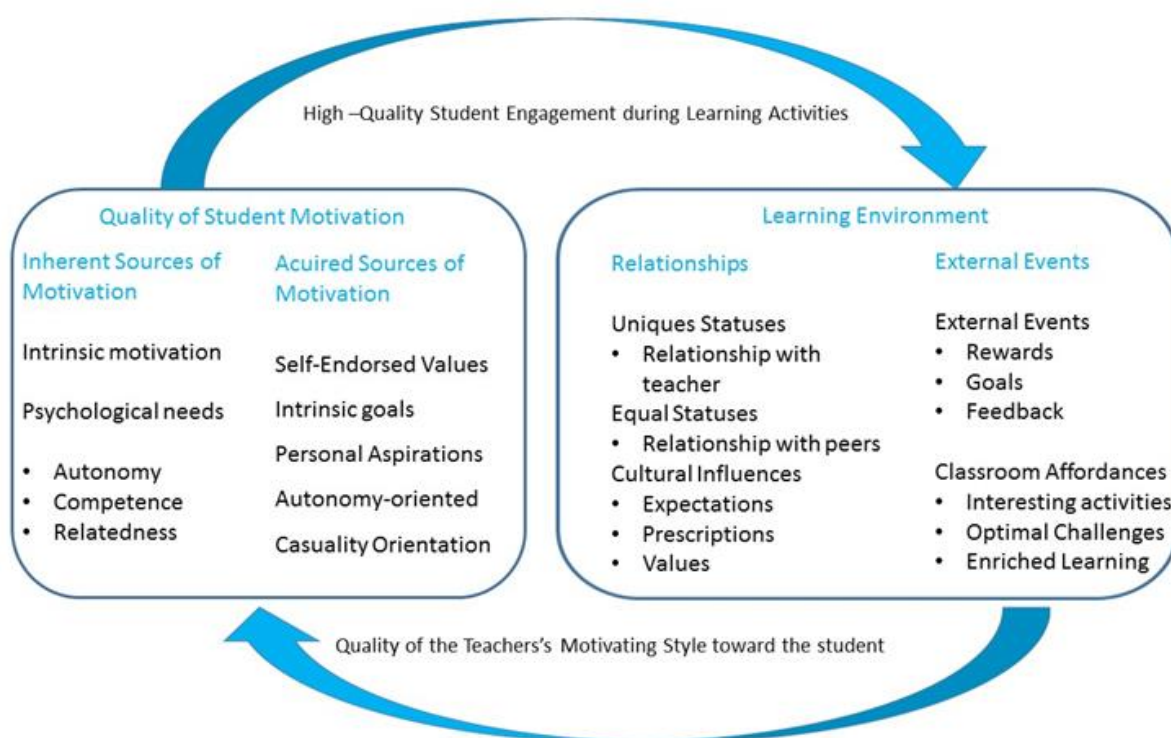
High –Quality Student Engagement during Learning Activities

Quality of Student Motivation

Inherent Sources of Motivation

Intrinsic motivation

Psychological needs

- Autonomy
- Competence
- Relatedness

Acuired Sources of Motivation

Self-Endorsed Values

Intrinsic goals

Personal Aspirations

Autonomy-oriented

Casuality Orientation

Learning Environment

Relationships

Uniques Statuses
- Relationship with teacher

Equal Statuses
- Relationship with peers

Cultural Influences
- Expectations
- Prescriptions
- Values

External Events

External Events
- Rewards
- Goals
- Feedback

Classroom Affordances
- Interesting activities
- Optimal Challenges
- Enriched Learning

Quality of the Teachers's Motivating Style toward the student